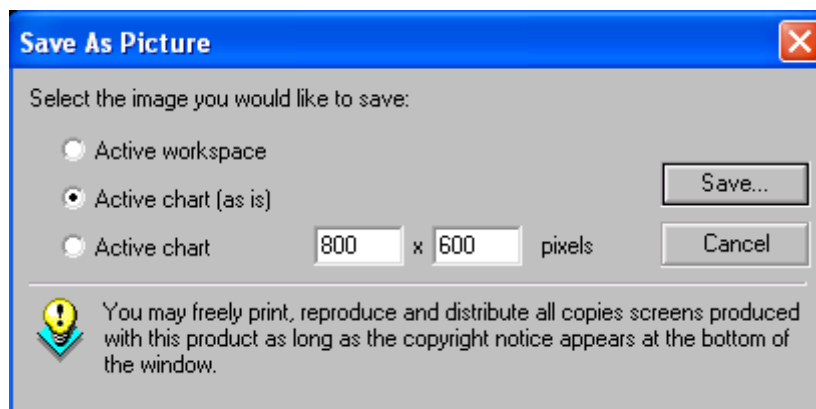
Save As Picture

Select the image you would like to save:

Active workspace

Active chart (as is)

Active chart 800 x 600 pixels

Save...

Cancel

You may freely print, reproduce and distribute all copies screens produced with this product as long as the copyright notice appears at the bottom of the window.